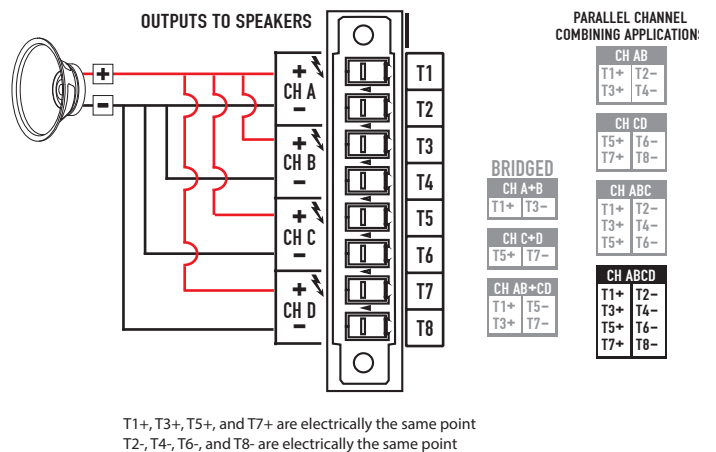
OUTPUTS TO SPEAKERS

+
−

+ CH A −
+ CH B −
+ CH C −
+ CH D −

T1
T2
T3
T4
T5
T6
T7
T8

BRIDGED

| CH A+B | |
|---|---|
| T1+ | T3− |

| CH C+D | |
|---|---|
| T5+ | T7− |

| CH AB+CD | |
|---|---|
| T1+ T3+ | T5− T7− |

PARALLEL CHANNEL COMBINING APPLICATIONS

| CH AB | |
|---|---|
| T1+ T3+ | T2− T4− |

| CH CD | |
|---|---|
| T5+ T7+ | T6− T8− |

| CH ABC | |
|---|---|
| T1+ T3+ T5+ | T2− T4− T6− |

| CH ABCD | |
|---|---|
| T1+ T3+ T5+ T7+ | T2− T4− T6− T8− |

T1+, T3+, T5+, and T7+ are electrically the same point
T2-, T4-, T6-, and T8- are electrically the same point